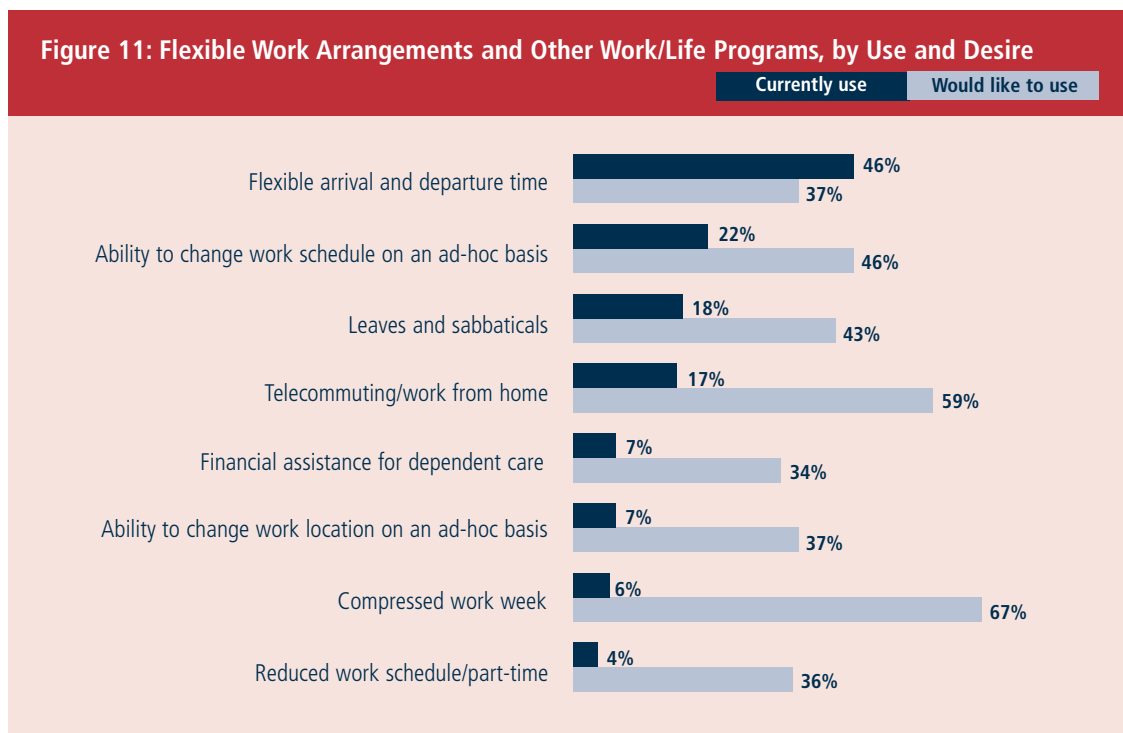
Figure 11: Flexible Work Arrangements and Other Work/Life Programs, by Use and Desire

Currently use | Would like to use

Flexible arrival and departure time 46% 37%

Ability to change work schedule on an ad-hoc basis 22% 46%

Leaves and sabbaticals 18% 43%

Telecommuting/work from home 17% 59%

Financial assistance for dependent care 7% 34%

Ability to change work location on an ad-hoc basis 7% 37%

Compressed work week 6% 67%

Reduced work schedule/part-time 4% 36%